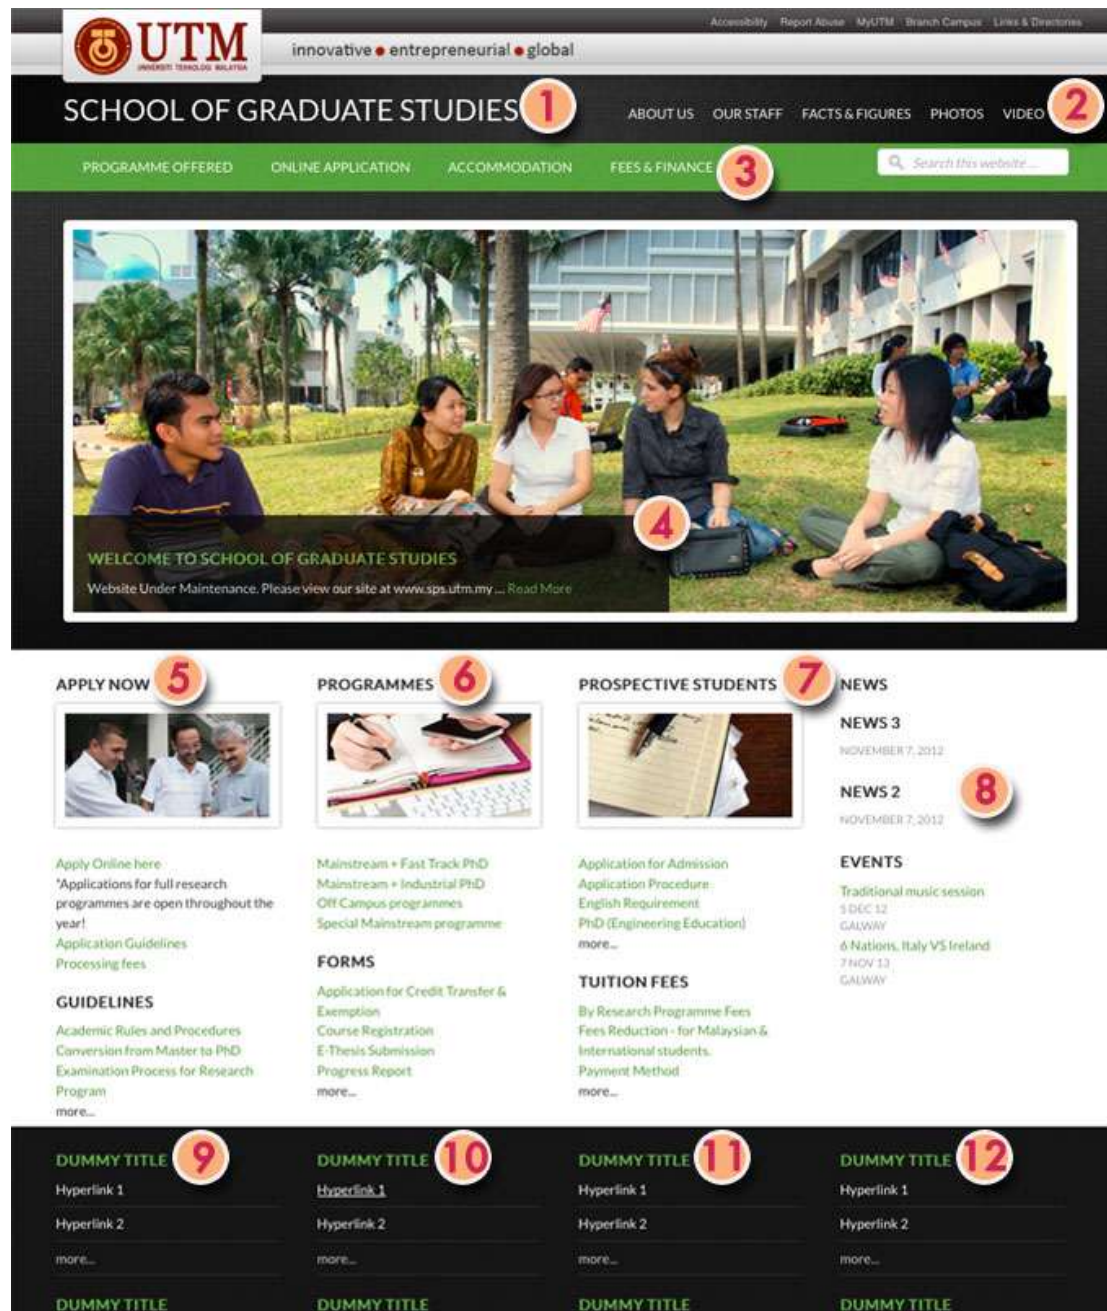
Accessibility Report Abuse MyUTM Branch Campus Links & Directories

UTM
UNIVERSITI TEKNOLOGI MALAYSIA

innovative • entrepreneurial • global

SCHOOL OF GRADUATE STUDIES 1

ABOUT US OUR STAFF FACTS & FIGURES PHOTOS VIDEO 2

PROGRAMME OFFERED ONLINE APPLICATION ACCOMMODATION FEES & FINANCE 3

Search this website ...

WELCOME TO SCHOOL OF GRADUATE STUDIES 4

Website Under Maintenance. Please view our site at www.sps.utm.my ... Read More

APPLY NOW 5

Apply Online here
*Applications for full research programmes are open throughout the year!
Application Guidelines
Processing fees

GUIDELINES

Academic Rules and Procedures
Conversion from Master to PhD
Examination Process for Research Program
more...

PROGRAMMES 6

Mainstream + Fast Track PhD
Mainstream + Industrial PhD
Off Campus programmes
Special Mainstream programme

FORMS

Application for Credit Transfer & Exemption
Course Registration
E-Thesis Submission
Progress Report
more...

PROSPECTIVE STUDENTS 7

Application for Admission
Application Procedure
English Requirement
PhD (Engineering Education)
more...

TUITION FEES

By Research Programme Fees
Fees Reduction - for Malaysian & International students.
Payment Method
more...

NEWS

NEWS 3
NOVEMBER 7, 2012

NEWS 2 8
NOVEMBER 7, 2012

EVENTS

Traditional music session
5 DEC 12
GALWAY
6 Nations, Italy VS Ireland
7 NOV 13
GALWAY

DUMMY TITLE 9
Hyperlink 1
Hyperlink 2
more...

DUMMY TITLE 10
Hyperlink 1
Hyperlink 2
more...

DUMMY TITLE 11
Hyperlink 1
Hyperlink 2
more...

DUMMY TITLE 12
Hyperlink 1
Hyperlink 2
more...

DUMMY TITLE
DUMMY TITLE
DUMMY TITLE
DUMMY TITLE